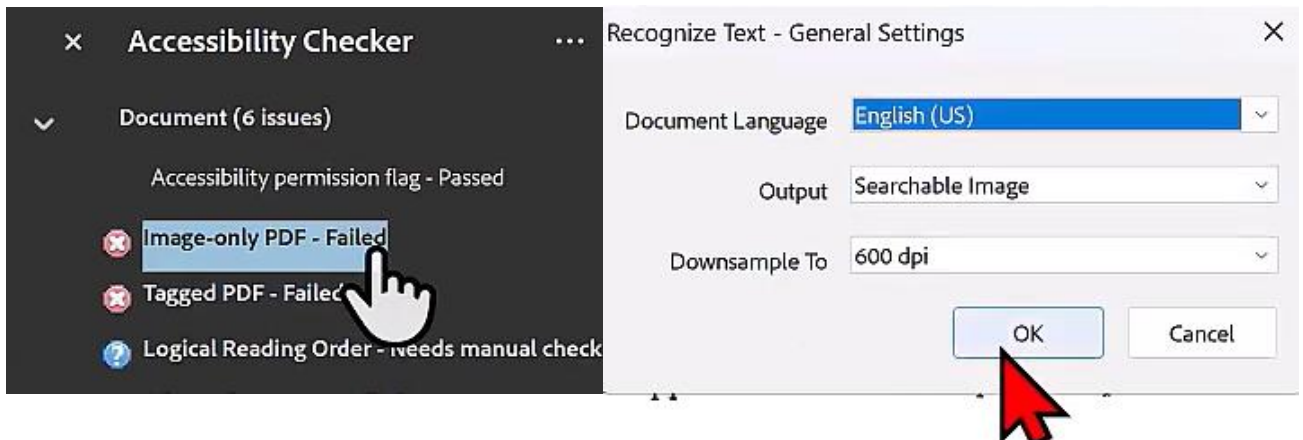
× Accessibility Checker ...

Document (6 issues)

Accessibility permission flag - Passed

Image-only PDF - Failed

Tagged PDF - Failed

Logical Reading Order - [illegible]eeds manual check

Recognize Text - General Settings ×

Document Language English (US)

Output Searchable Image

Downsample To 600 dpi

OK Cancel